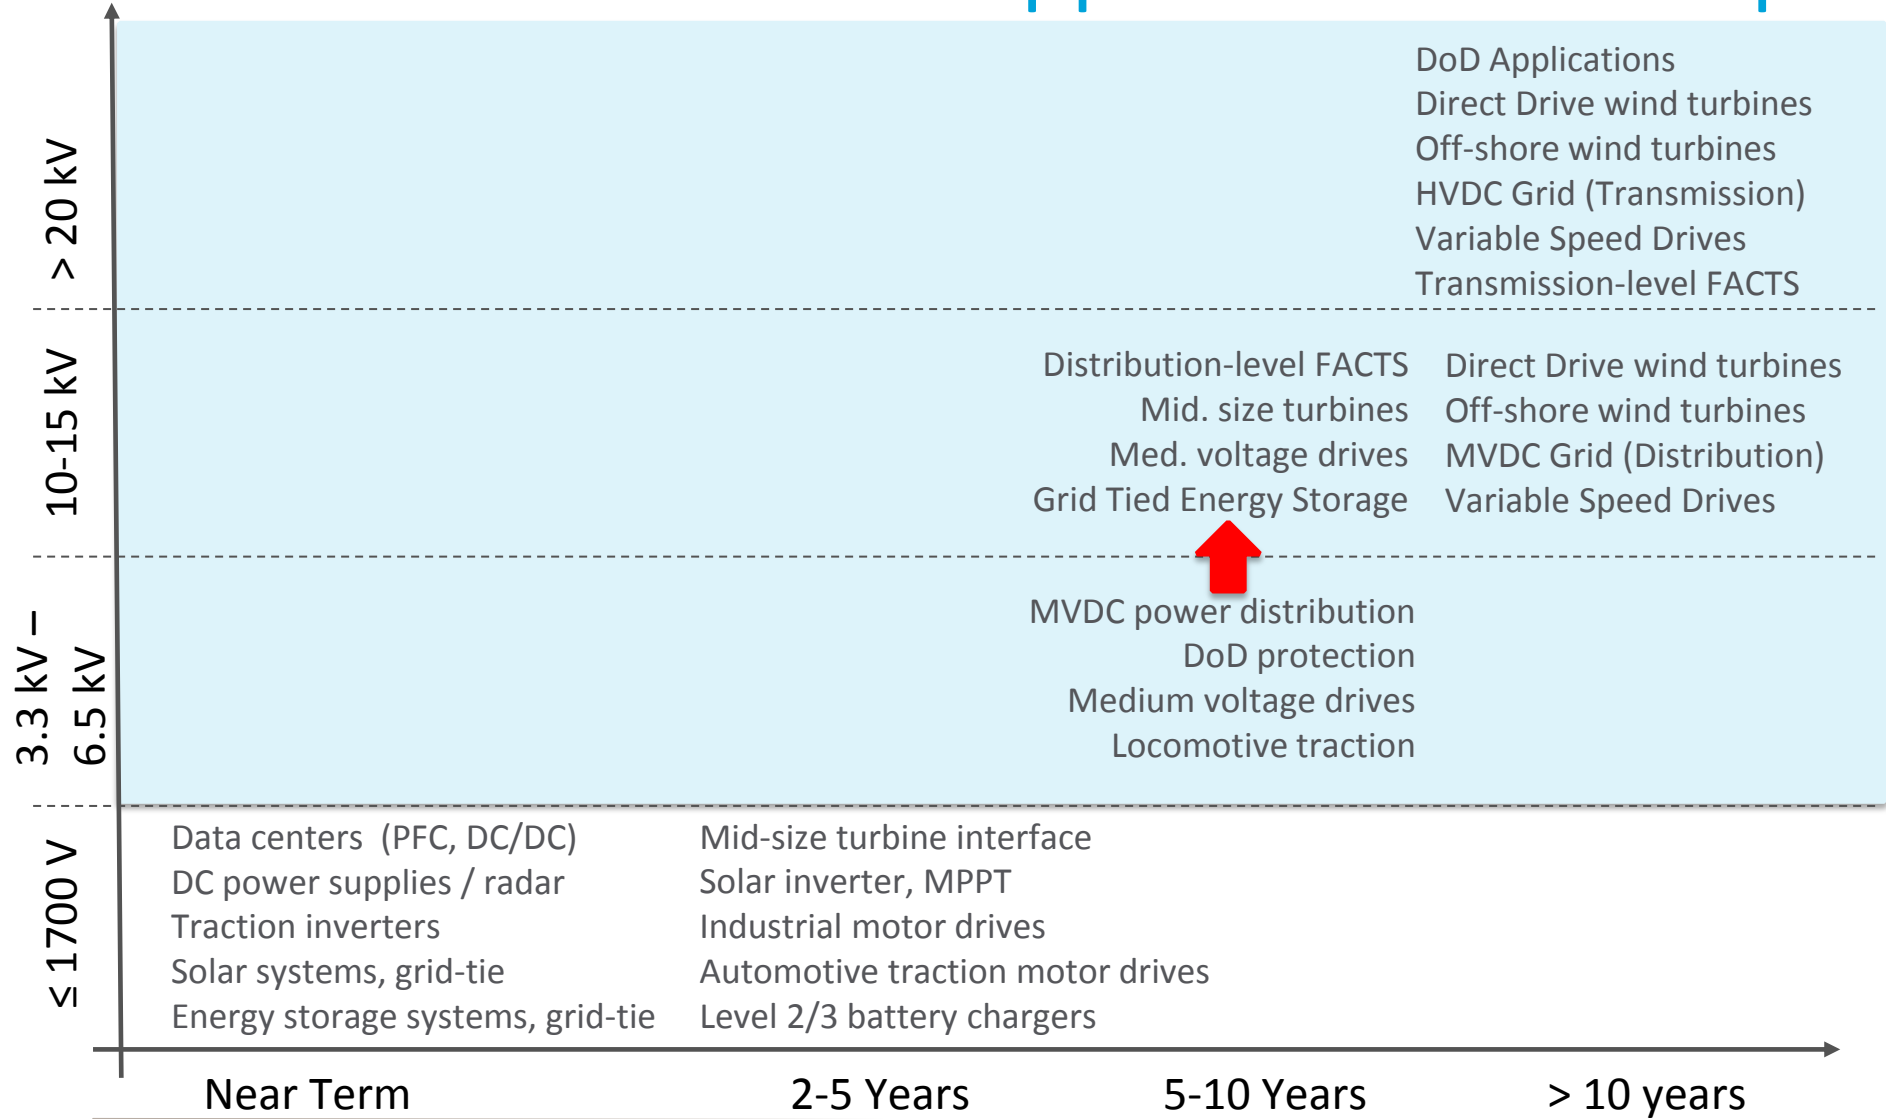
> 20 kV

DoD Applications
Direct Drive wind turbines
Off-shore wind turbines
HVDC Grid (Transmission)
Variable Speed Drives
Transmission-level FACTS

10-15 kV

Distribution-level FACTS
Mid. size turbines
Med. voltage drives
Grid Tied Energy Storage

Direct Drive wind turbines
Off-shore wind turbines
MVDC Grid (Distribution)
Variable Speed Drives

3.3 kV – 6.5 kV

MVDC power distribution
DoD protection
Medium voltage drives
Locomotive traction

≤ 1700 V

Data centers (PFC, DC/DC)
DC power supplies / radar
Traction inverters
Solar systems, grid-tie
Energy storage systems, grid-tie

Mid-size turbine interface
Solar inverter, MPPT
Industrial motor drives
Automotive traction motor drives
Level 2/3 battery chargers

Near Term 2-5 Years 5-10 Years > 10 years